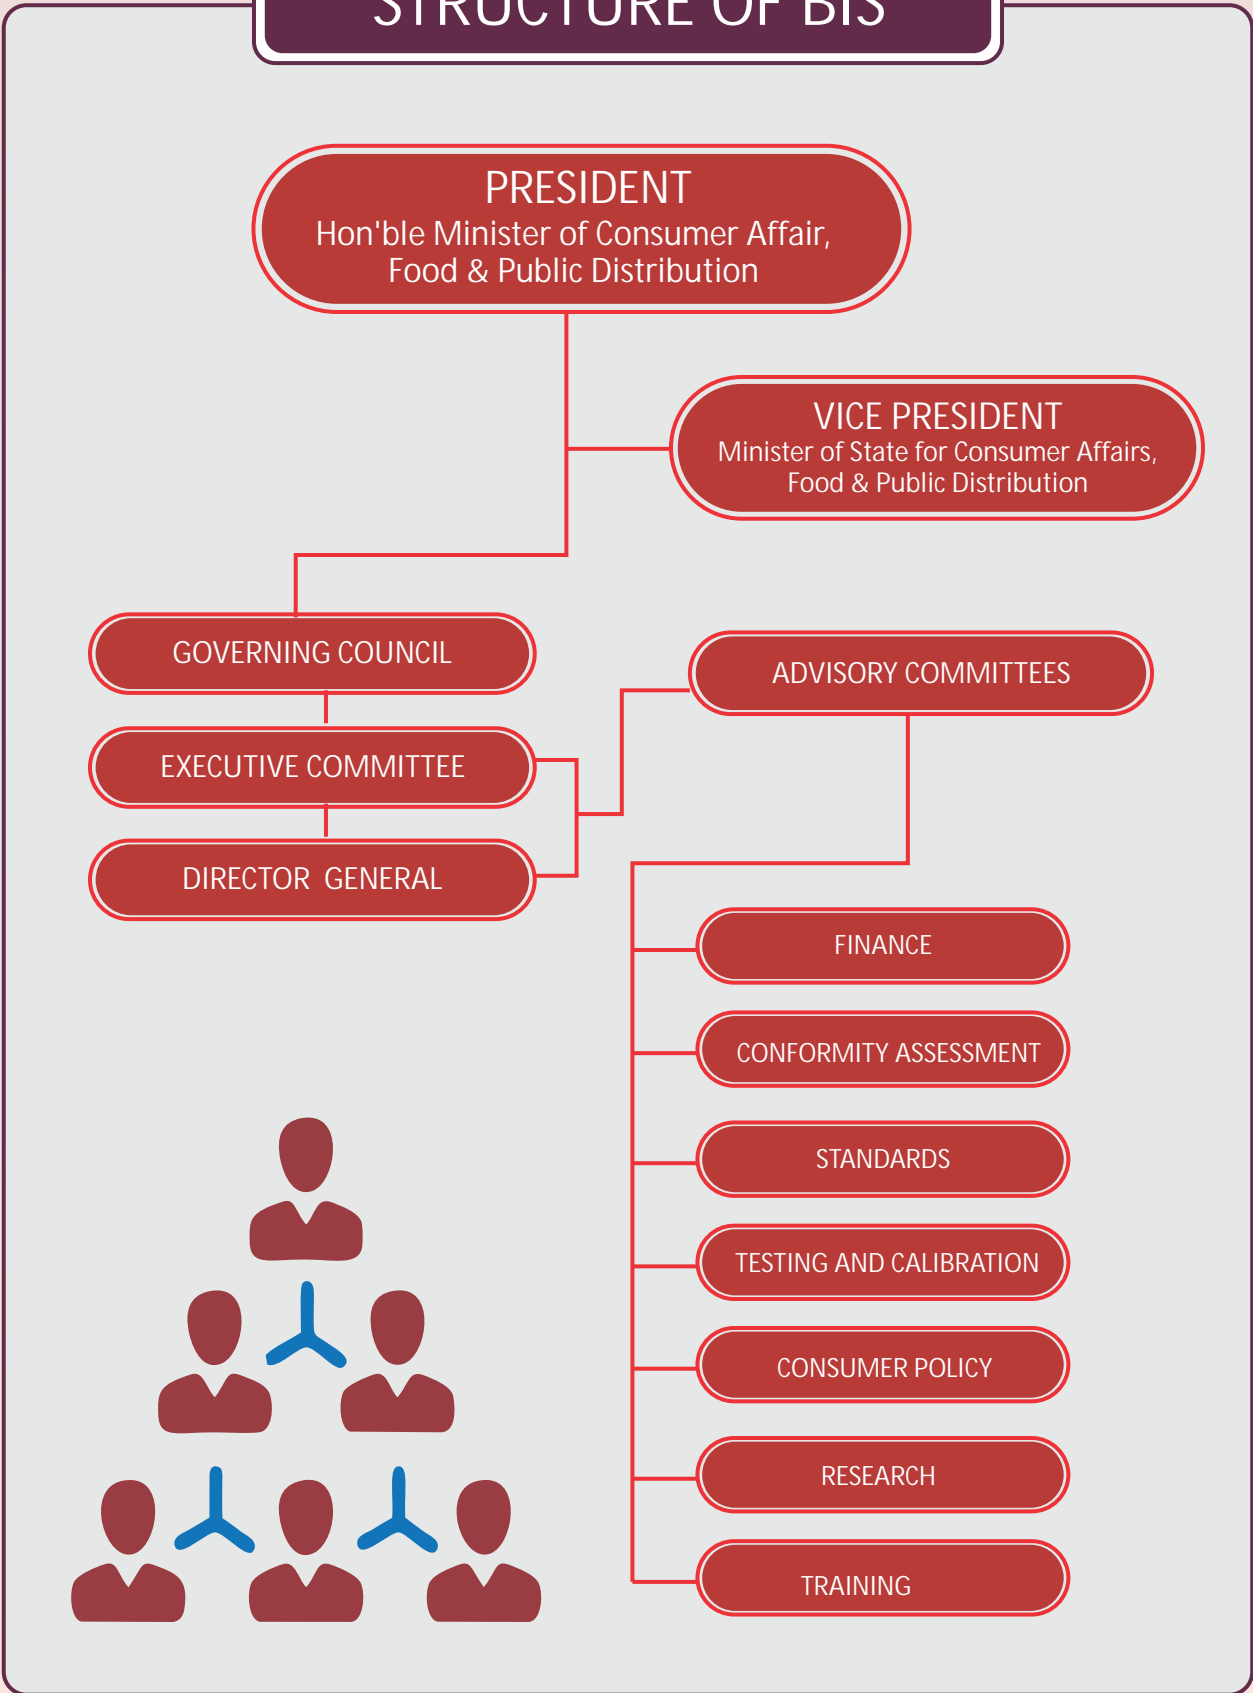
STRUCTURE OF BIS

PRESIDENT
Hon'ble Minister of Consumer Affair, Food & Public Distribution

VICE PRESIDENT
Minister of State for Consumer Affairs, Food & Public Distribution

GOVERNING COUNCIL

EXECUTIVE COMMITTEE

DIRECTOR GENERAL

ADVISORY COMMITTEES

FINANCE

CONFORMITY ASSESSMENT

STANDARDS

TESTING AND CALIBRATION

CONSUMER POLICY

RESEARCH

TRAINING